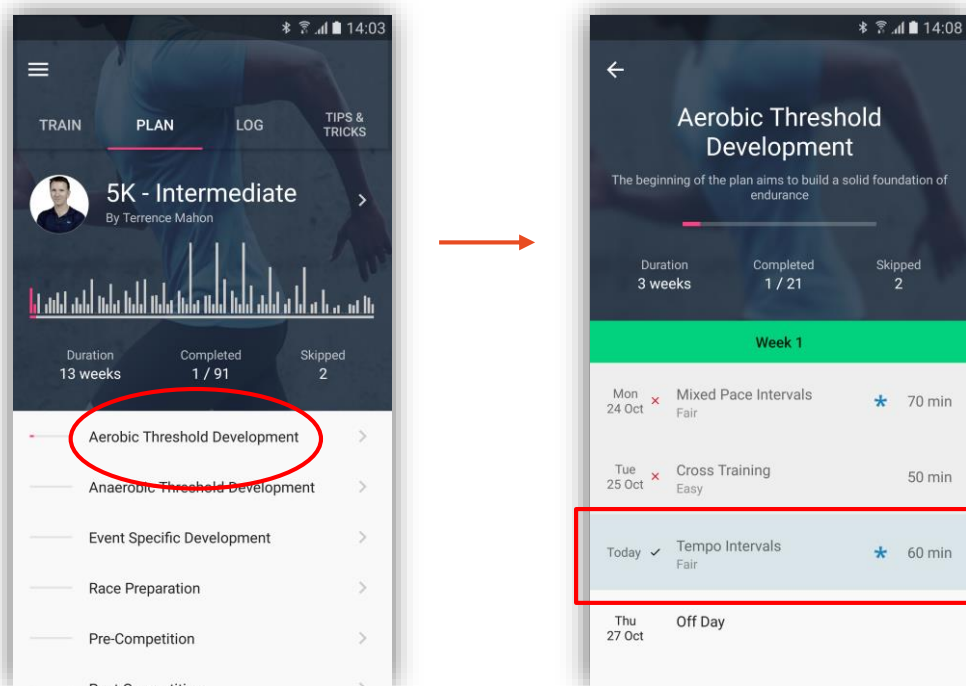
14:03

TRAIN PLAN LOG TIPS & TRICKS

5K - Intermediate
By Terrence Mahon

Duration
13 weeks

Completed
1 / 91

Skipped
2

Aerobic Threshold Development
Anaerobic Threshold Development
Event Specific Development
Race Preparation
Pre-Competition
Post Competition

14:08

Aerobic Threshold Development
The beginning of the plan aims to build a solid foundation of endurance

Duration
3 weeks

Completed
1 / 21

Skipped
2

Week 1

Mon 24 Oct × Mixed Pace Intervals Fair * 70 min
Tue 25 Oct × Cross Training Easy 50 min
Today ✓ Tempo Intervals Fair * 60 min
Thu 27 Oct Off Day